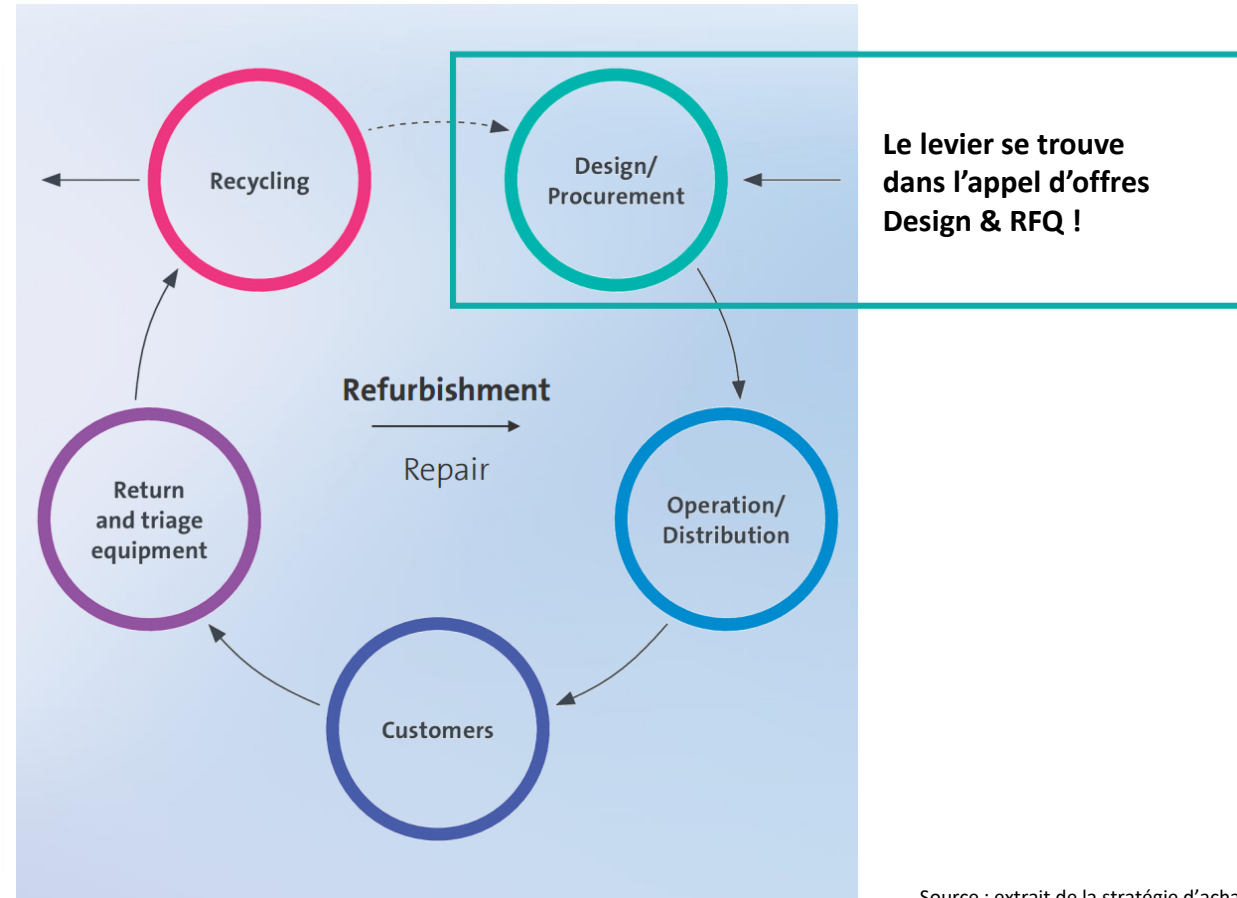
Recycling

Design/
Procurement

Le levier se trouve dans l'appel d'offres Design & RFQ !

Refurbishment

Repair

Return and triage equipment

Operation/
Distribution

Customers

Source : extrait de la stratégie d'acha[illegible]